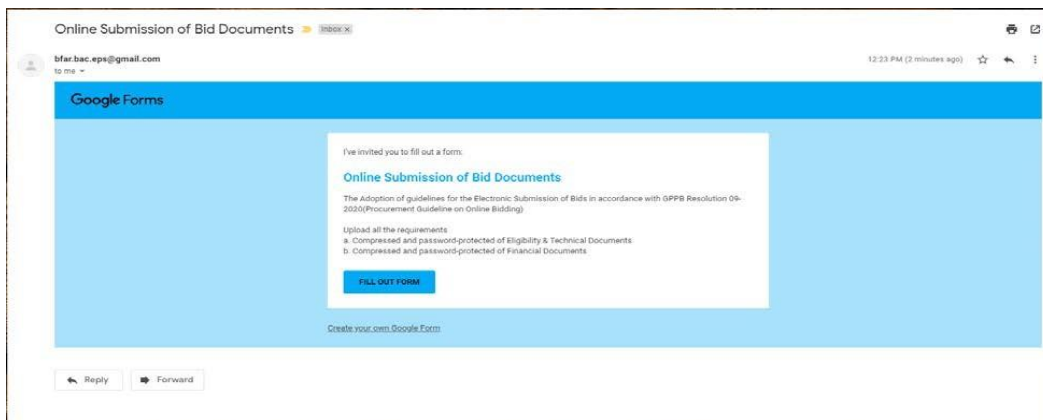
Online Submission of Bid Documents Inbox ×

bfar.bac.eps@gmail.com
to me

12:23 PM (2 minutes ago)

Google Forms

I've invited you to fill out a form:

Online Submission of Bid Documents

The Adoption of guidelines for the Electronic Submission of Bids in accordance with GPPB Resolution 09-2020(Procurement Guideline on Online Bidding)

Upload all the requirements
a. Compressed and password-protected of Eligibility & Technical Documents
b. Compressed and password-protected of Financial Documents

FILL OUT FORM

Create your own Google Form

Reply

Forward